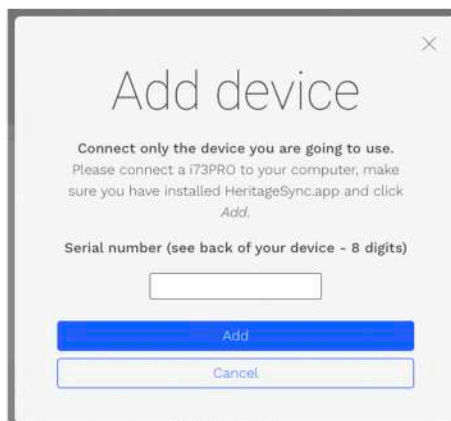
Add device

Connect only the device you are going to use.
Please connect a i73PRO to your computer, make sure you have installed HeritageSync.app and click *Add*.

Serial number (see back of your device - 8 digits)

Add

Cancel